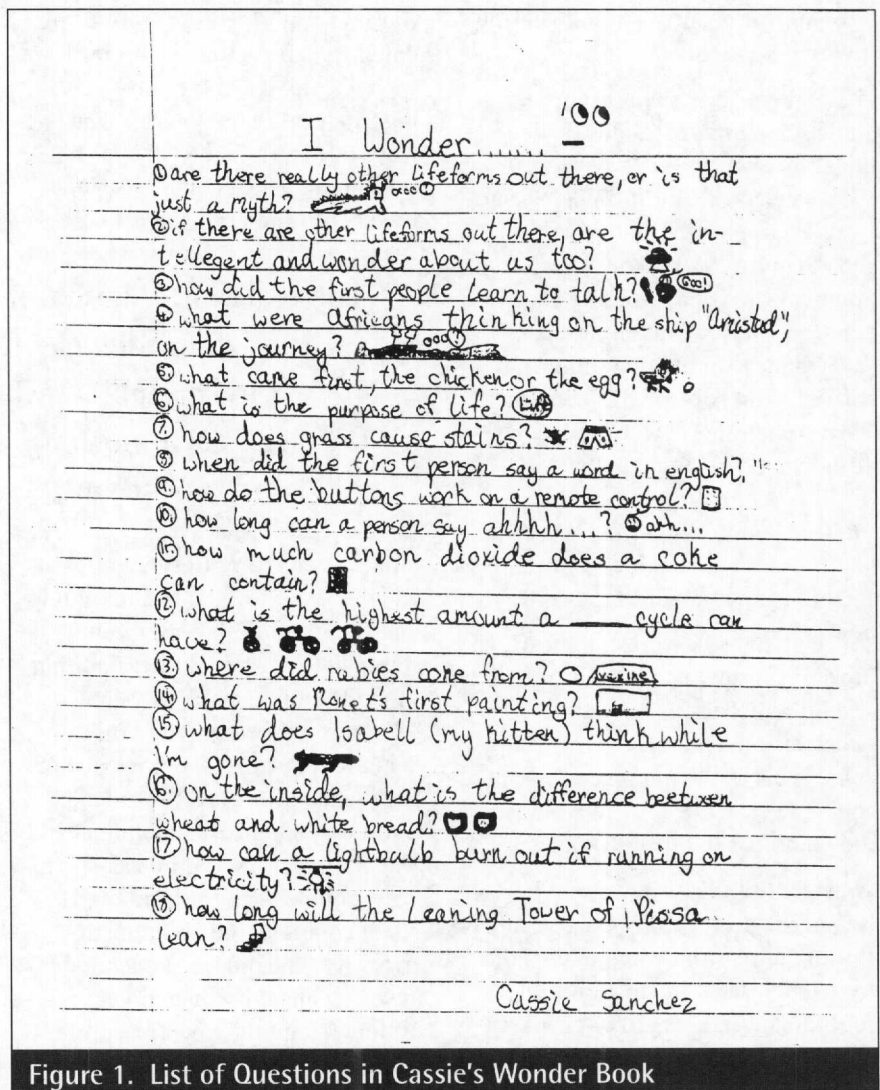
'00

I Wonder.......

① are there really other lifeforms out there, or is that just a myth? ooo!

② if there are other lifeforms out there, are the intellegent and wonder about us too?

③ how did the first people learn to talk? Ooo!

④ what were Africans thinking on the ship "Amistad", on the journey? ooo!

⑤ what came first, the chicken or the egg?

⑥ what is the purpose of life?

⑦ how does grass cause stains?

⑧ when did the first person say a word in english?

⑨ how do the buttons work on a remote control?

⑩ how long can a person say ahhhh...? ahh...

⑪ how much carbon dioxide does a coke can contain?

⑫ what is the highest amount a ___ cycle can have?

⑬ where did rabies come from? vaccine

⑭ what was Monet's first painting?

⑮ what does Isabell (my kitten) think while I'm gone?

⑯ on the inside, what is the difference beetween wheat and white bread?

⑰ how can a lightbulb burn out if running on electricity?

⑱ how long will the Leaning Tower of Piesa lean?

Cassie Sanchez

Figure 1. List of Questions in Cassie's Wonder Book